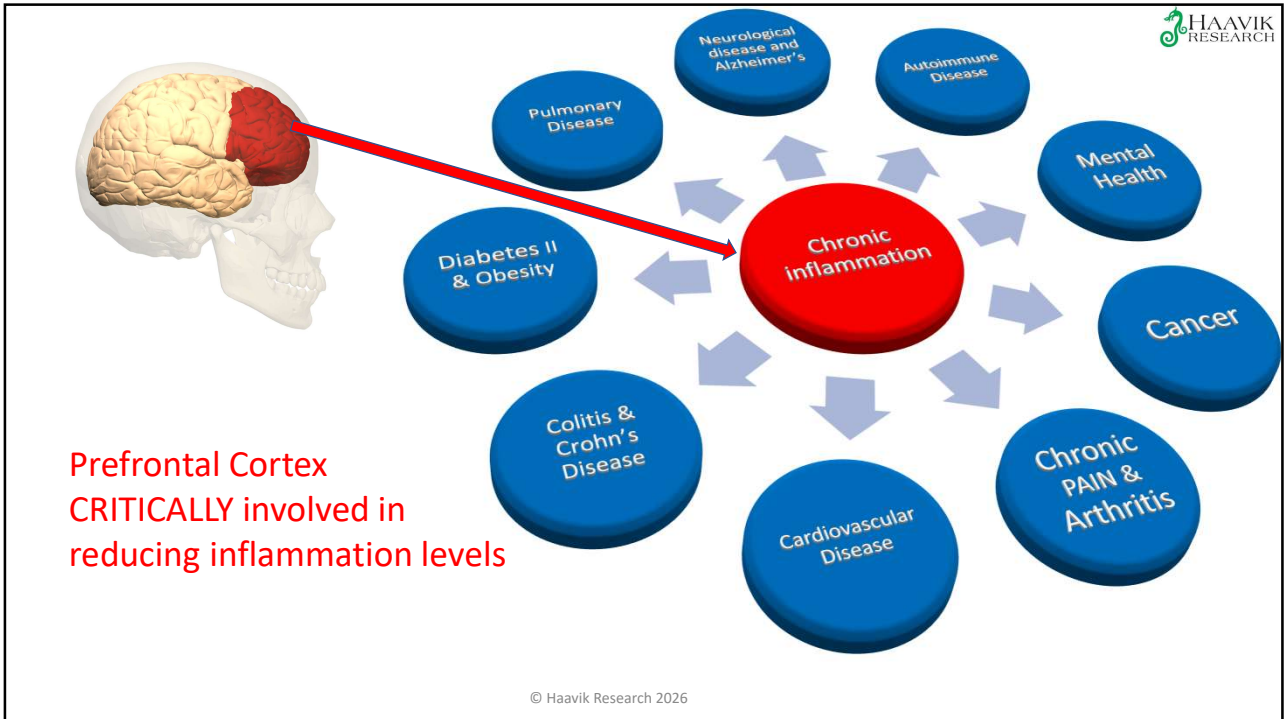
HAAVIK RESEARCH

Chronic inflammation

Neurological disease and Alzheimer's

Autoimmune Disease

Pulmonary Disease

Mental Health

Diabetes II & Obesity

Cancer

Colitis & Crohn's Disease

Chronic PAIN & Arthritis

Cardiovascular Disease

Prefrontal Cortex CRITICALLY involved in reducing inflammation levels

© Haavik Research 2026